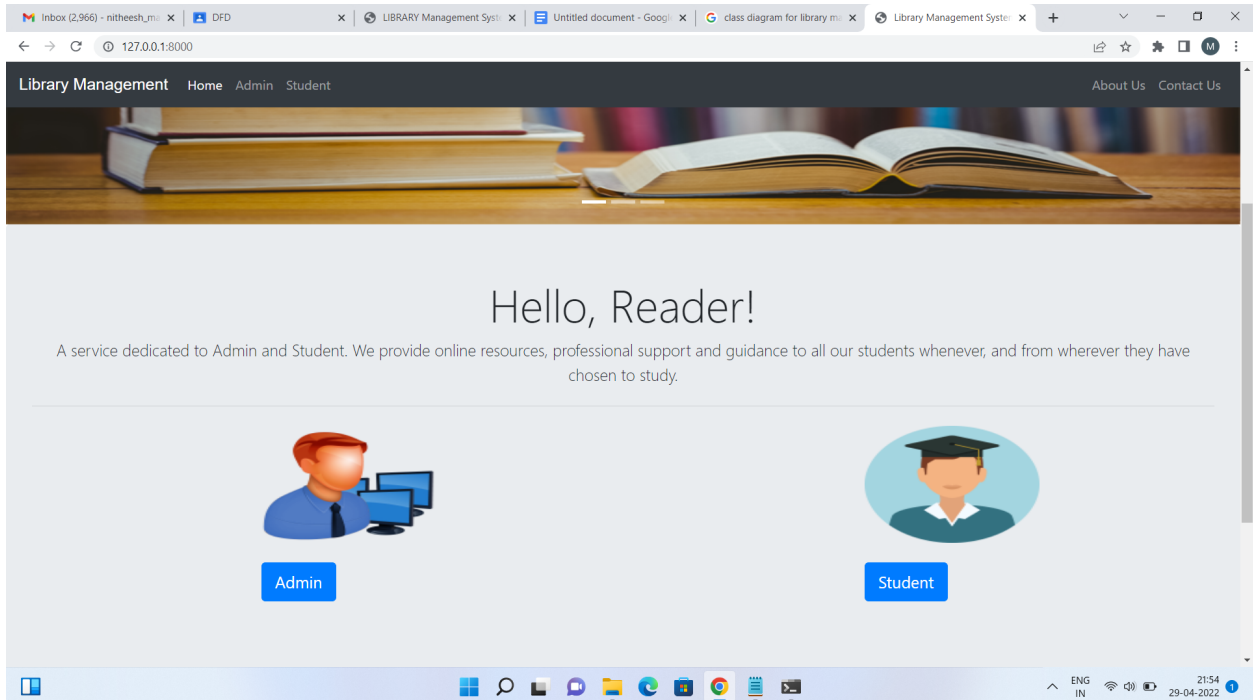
Inbox (2,966) - nitheesh_ma | DFD | LIBRARY Management Syst | Untitled document - Googl | class diagram for library ma | Library Management Syster

127.0.0.1:8000

Library Management Home Admin Student About Us Contact Us

Hello, Reader!

A service dedicated to Admin and Student. We provide online resources, professional support and guidance to all our students whenever, and from wherever they have chosen to study.

Admin

Student

ENG IN 21:54 29-04-2022 1